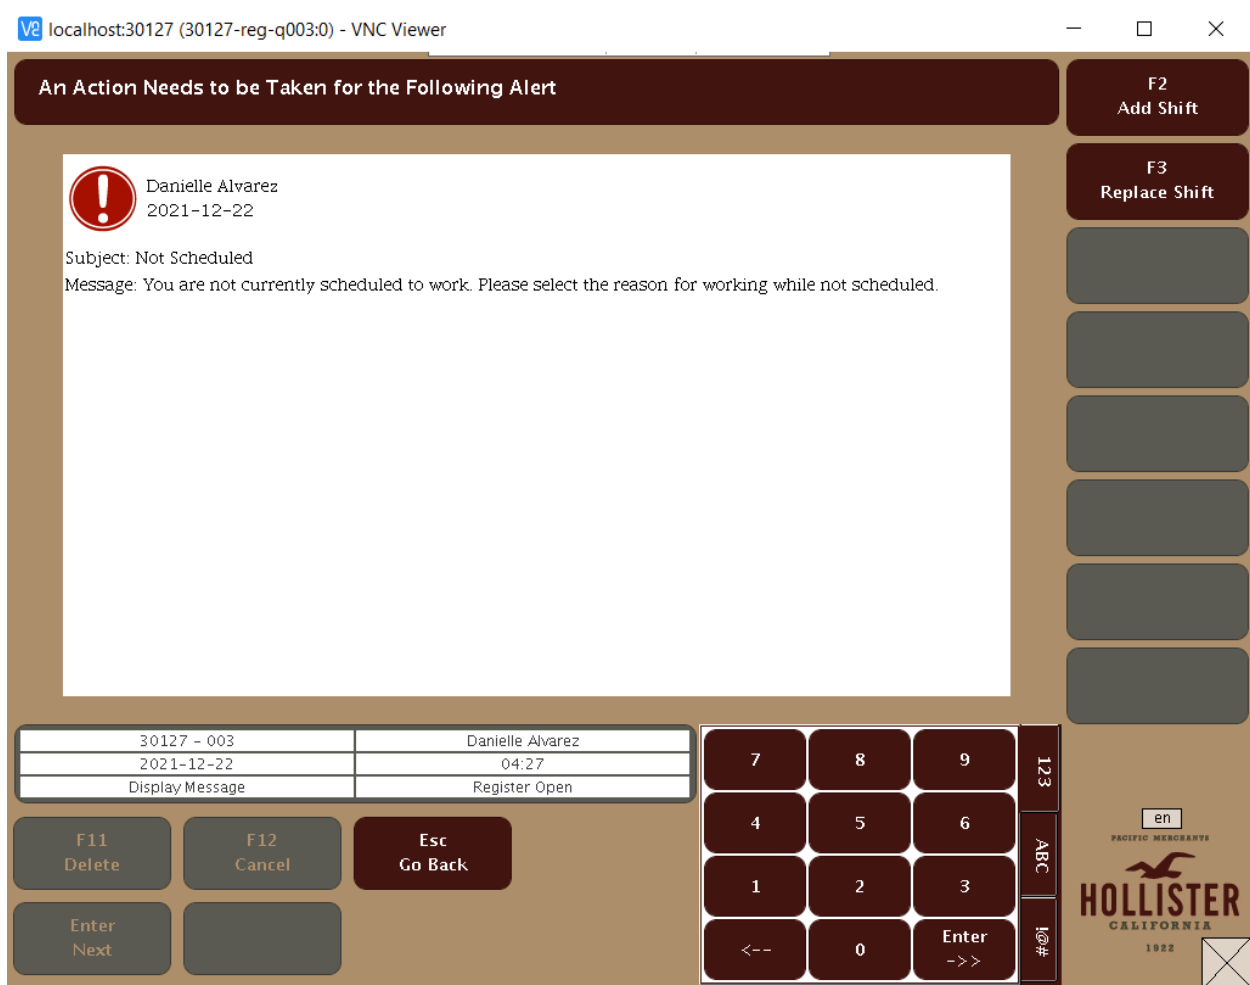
localhost:30127 (30127-reg-q003:0) - VNC Viewer

An Action Needs to be Taken for the Following Alert

F2
Add Shift

F3
Replace Shift

Danielle Alvarez
2021-12-22

Subject: Not Scheduled
Message: You are not currently scheduled to work. Please select the reason for working while not scheduled.

| 30127 - 003 | Danielle Alvarez |
|---|---|
| 2021-12-22 | 04:27 |
| Display Message | Register Open |

F11
Delete

F12
Cancel

Esc
Go Back

Enter
Next

7
8
9
4
5
6
1
2
3
<--
0
Enter
->>

123
ABC
!@#

en

PACIFIC MERCHANTS
HOLLISTER
CALIFORNIA
1922